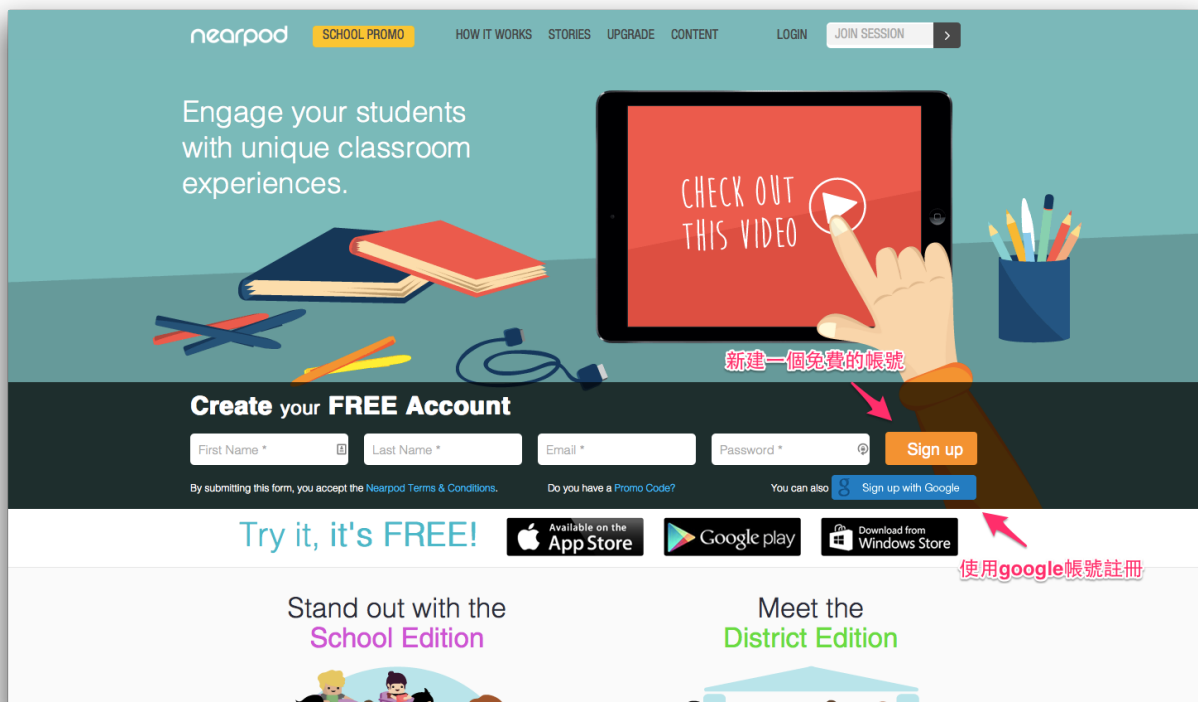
nearpod SCHOOL PROMO HOW IT WORKS STORIES UPGRADE CONTENT LOGIN JOIN SESSION >

Engage your students with unique classroom experiences.

CHECK OUT THIS VIDEO

新建一個免費的帳號

Create your FREE Account

First Name * Last Name * Email * Password * Sign up

By submitting this form, you accept the Nearpod Terms & Conditions. Do you have a Promo Code? You can also Sign up with Google

Try it, it's FREE! Available on the App Store Google play Download from Windows Store

使用google帳號註冊

Stand out with the School Edition

Meet the District Edition